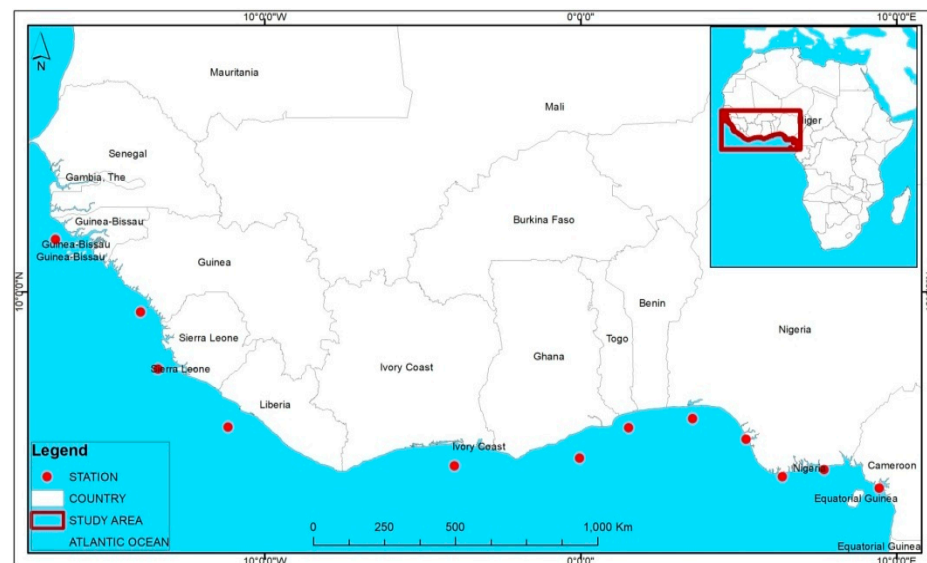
10°0'0"W
0°0'0"
10°0'0"E

N

Mauritania
Mali
Niger
Senegal
Gambia, The
Guinea-Bissau
Guinea-Bissau
Guinea-Bissau
Guinea
Burkina Faso
10°0'0"N
Benin
Nigeria
Sierra Leone
Togo
Ghana
Sierra Leone
Ivory Coast
Liberia
Ivory Coast
Cameroon
Nigeria
Equatorial Guinea
Equatorial Guinea

Legend
STATION
COUNTRY
STUDY AREA
ATLANTIC OCEAN

0 250 500 1,000 Km

10°0'0"W
0°0'0"
10°0'0"E